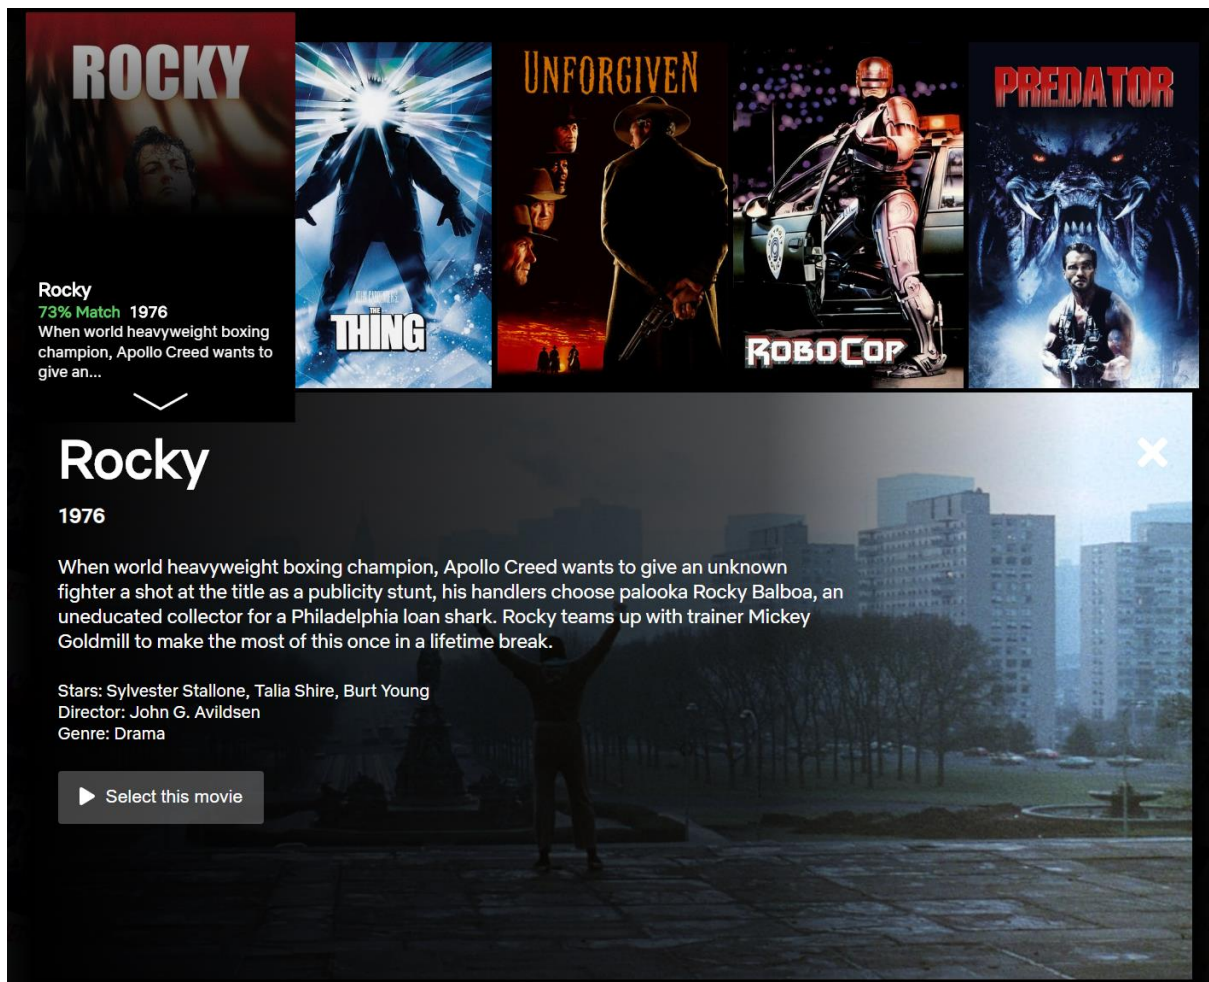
ROCKY

Rocky
73% Match 1976
When world heavyweight boxing champion, Apollo Creed wants to give an...

THE THING

UNFORGIVEN

ROBOCOP

PREDATOR

Rocky

1976

When world heavyweight boxing champion, Apollo Creed wants to give an unknown fighter a shot at the title as a publicity stunt, his handlers choose palooka Rocky Balboa, an uneducated collector for a Philadelphia loan shark. Rocky teams up with trainer Mickey Goldmill to make the most of this once in a lifetime break.

Stars: Sylvester Stallone, Talia Shire, Burt Young
Director: John G. Avildsen
Genre: Drama

Select this movie